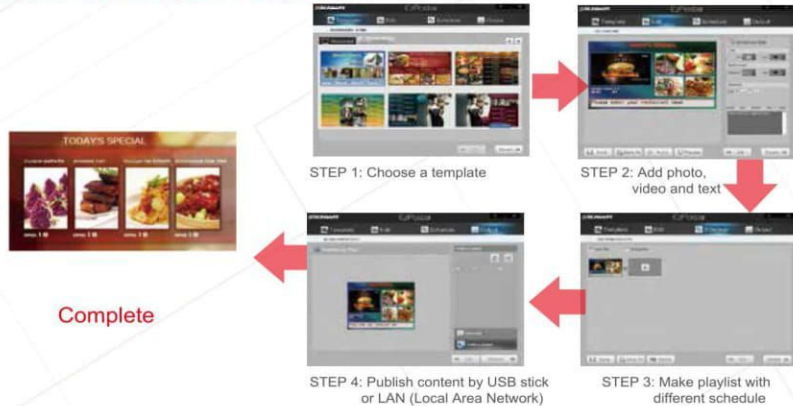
TODAY'S SPECIAL

STEP 1: Choose a template

STEP 2: Add photo, video and text

Complete

STEP 4: Publish content by USB stick or LAN (Local Area Network)

STEP 3: Make playlist with different schedule